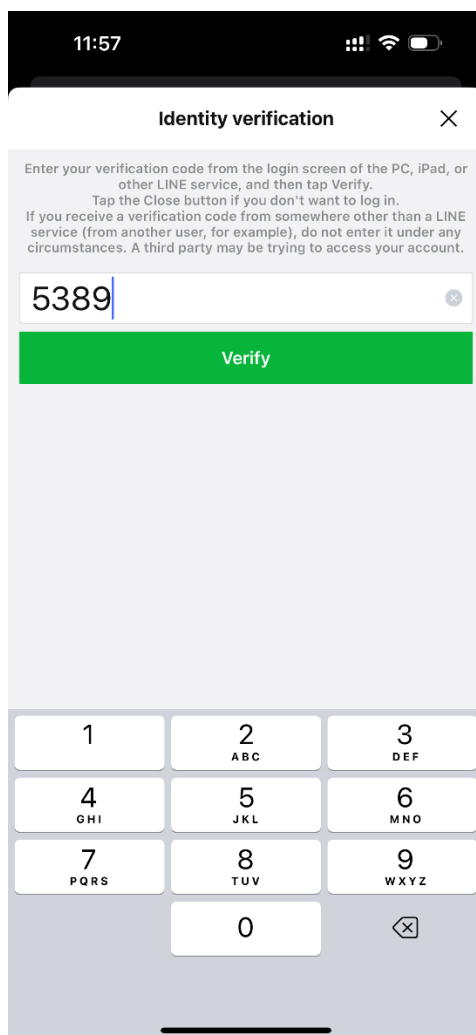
11:57

Identity verification

Enter your verification code from the login screen of the PC, iPad, or other LINE service, and then tap Verify.
Tap the Close button if you don't want to log in.
If you receive a verification code from somewhere other than a LINE service (from another user, for example), do not enter it under any circumstances. A third party may be trying to access your account.

5389

Verify

1
2 ABC
3 DEF
4 GHI
5 JKL
6 MNO
7 PQRS
8 TUV
9 WXYZ
0